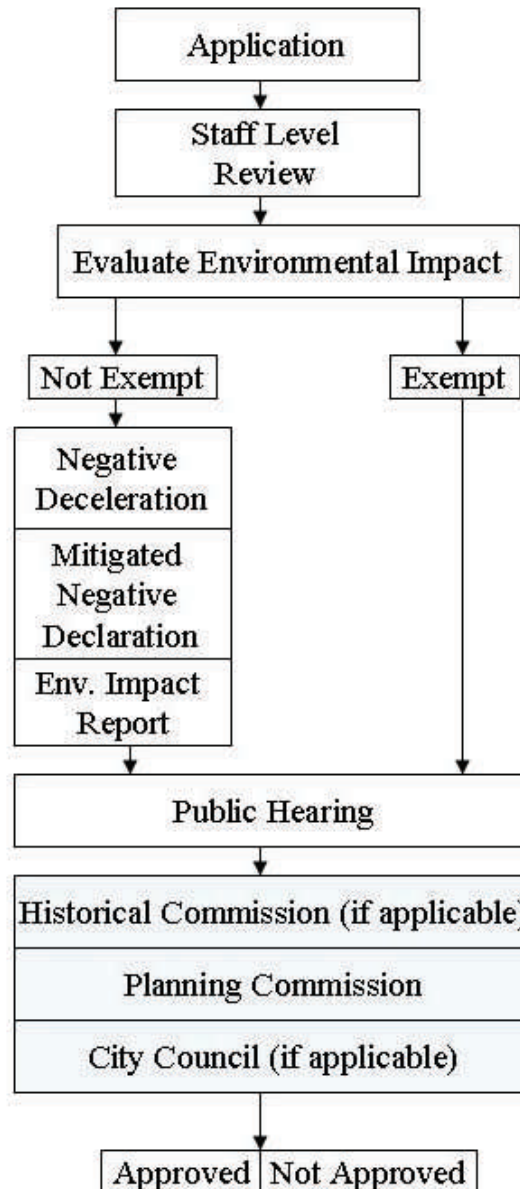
Application

Staff Level Review

Evaluate Environmental Impact

Not Exempt

Exempt

Negative Deceleration

Mitigated Negative Declaration

Env. Impact Report

Public Hearing

Historical Commission (if applicable)

Planning Commission

City Council (if applicable)

Approved

Not Approved